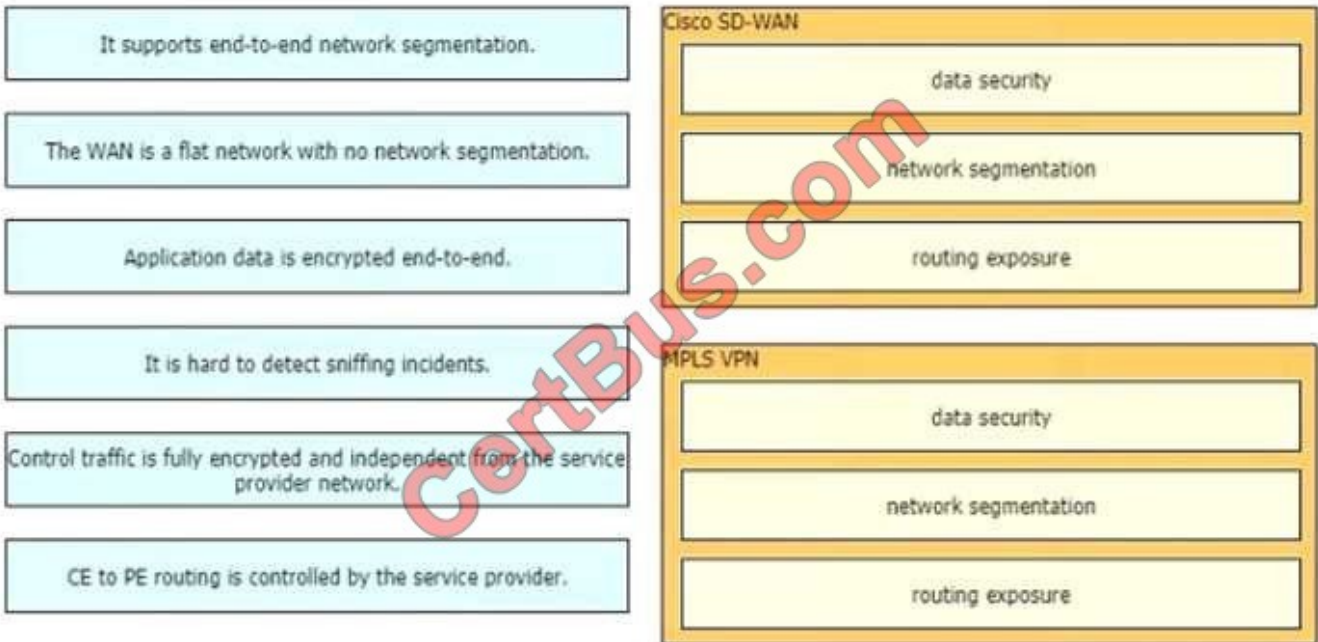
It supports end-to-end network segmentation.

The WAN is a flat network with no network segmentation.

Application data is encrypted end-to-end.

It is hard to detect sniffing incidents.

Control traffic is fully encrypted and independent from the service provider network.

CE to PE routing is controlled by the service provider.

Cisco SD-WAN

data security

network segmentation

routing exposure

MPLS VPN

data security

network segmentation

routing exposure

CertBus.com